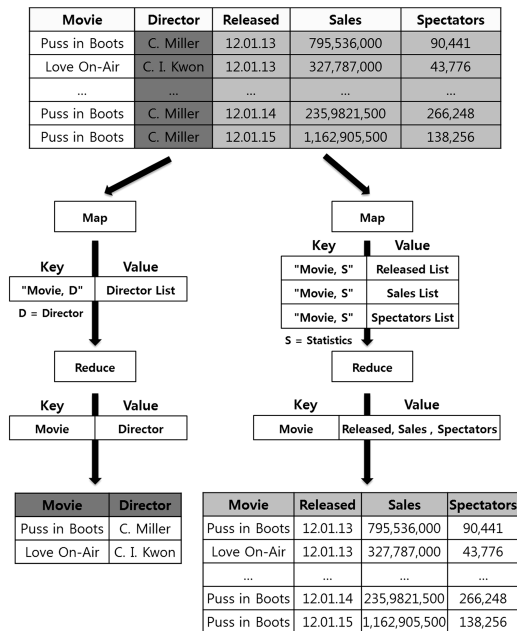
| Movie | Director | Released | Sales | Spectators |
|---|---|---|---|---|
| Puss in Boots | C. Miller | 12.01.13 | 795,536,000 | 90,441 |
| Love On-Air | C. I. Kwon | 12.01.13 | 327,787,000 | 43,776 |
| ... | ... | ... | ... | ... |
| Puss in Boots | C. Miller | 12.01.14 | 235,9821,500 | 266,248 |
| Puss in Boots | C. Miller | 12.01.15 | 1,162,905,500 | 138,256 |

Map

| Key | Value |
|---|---|
| "Movie, D" | Director List |

D = Director

Reduce

| Key | Value |
|---|---|
| Movie | Director |

| Movie | Director |
|---|---|
| Puss in Boots | C. Miller |
| Love On-Air | C. I. Kwon |

Map

| Key | Value |
|---|---|
| "Movie, S" | Released List |
| "Movie, S" | Sales List |
| "Movie, S" | Spectators List |

S = Statistics

Reduce

| Key | Value |
|---|---|
| Movie | Released, Sales , Spectators |

| Movie | Released | Sales | Spectators |
|---|---|---|---|
| Puss in Boots | 12.01.13 | 795,536,000 | 90,441 |
| Love On-Air | 12.01.13 | 327,787,000 | 43,776 |
| ... | ... | ... | ... |
| Puss in Boots | 12.01.14 | 235,9821,500 | 266,248 |
| Puss in Boots | 12.01.15 | 1,162,905,500 | 138,256 |